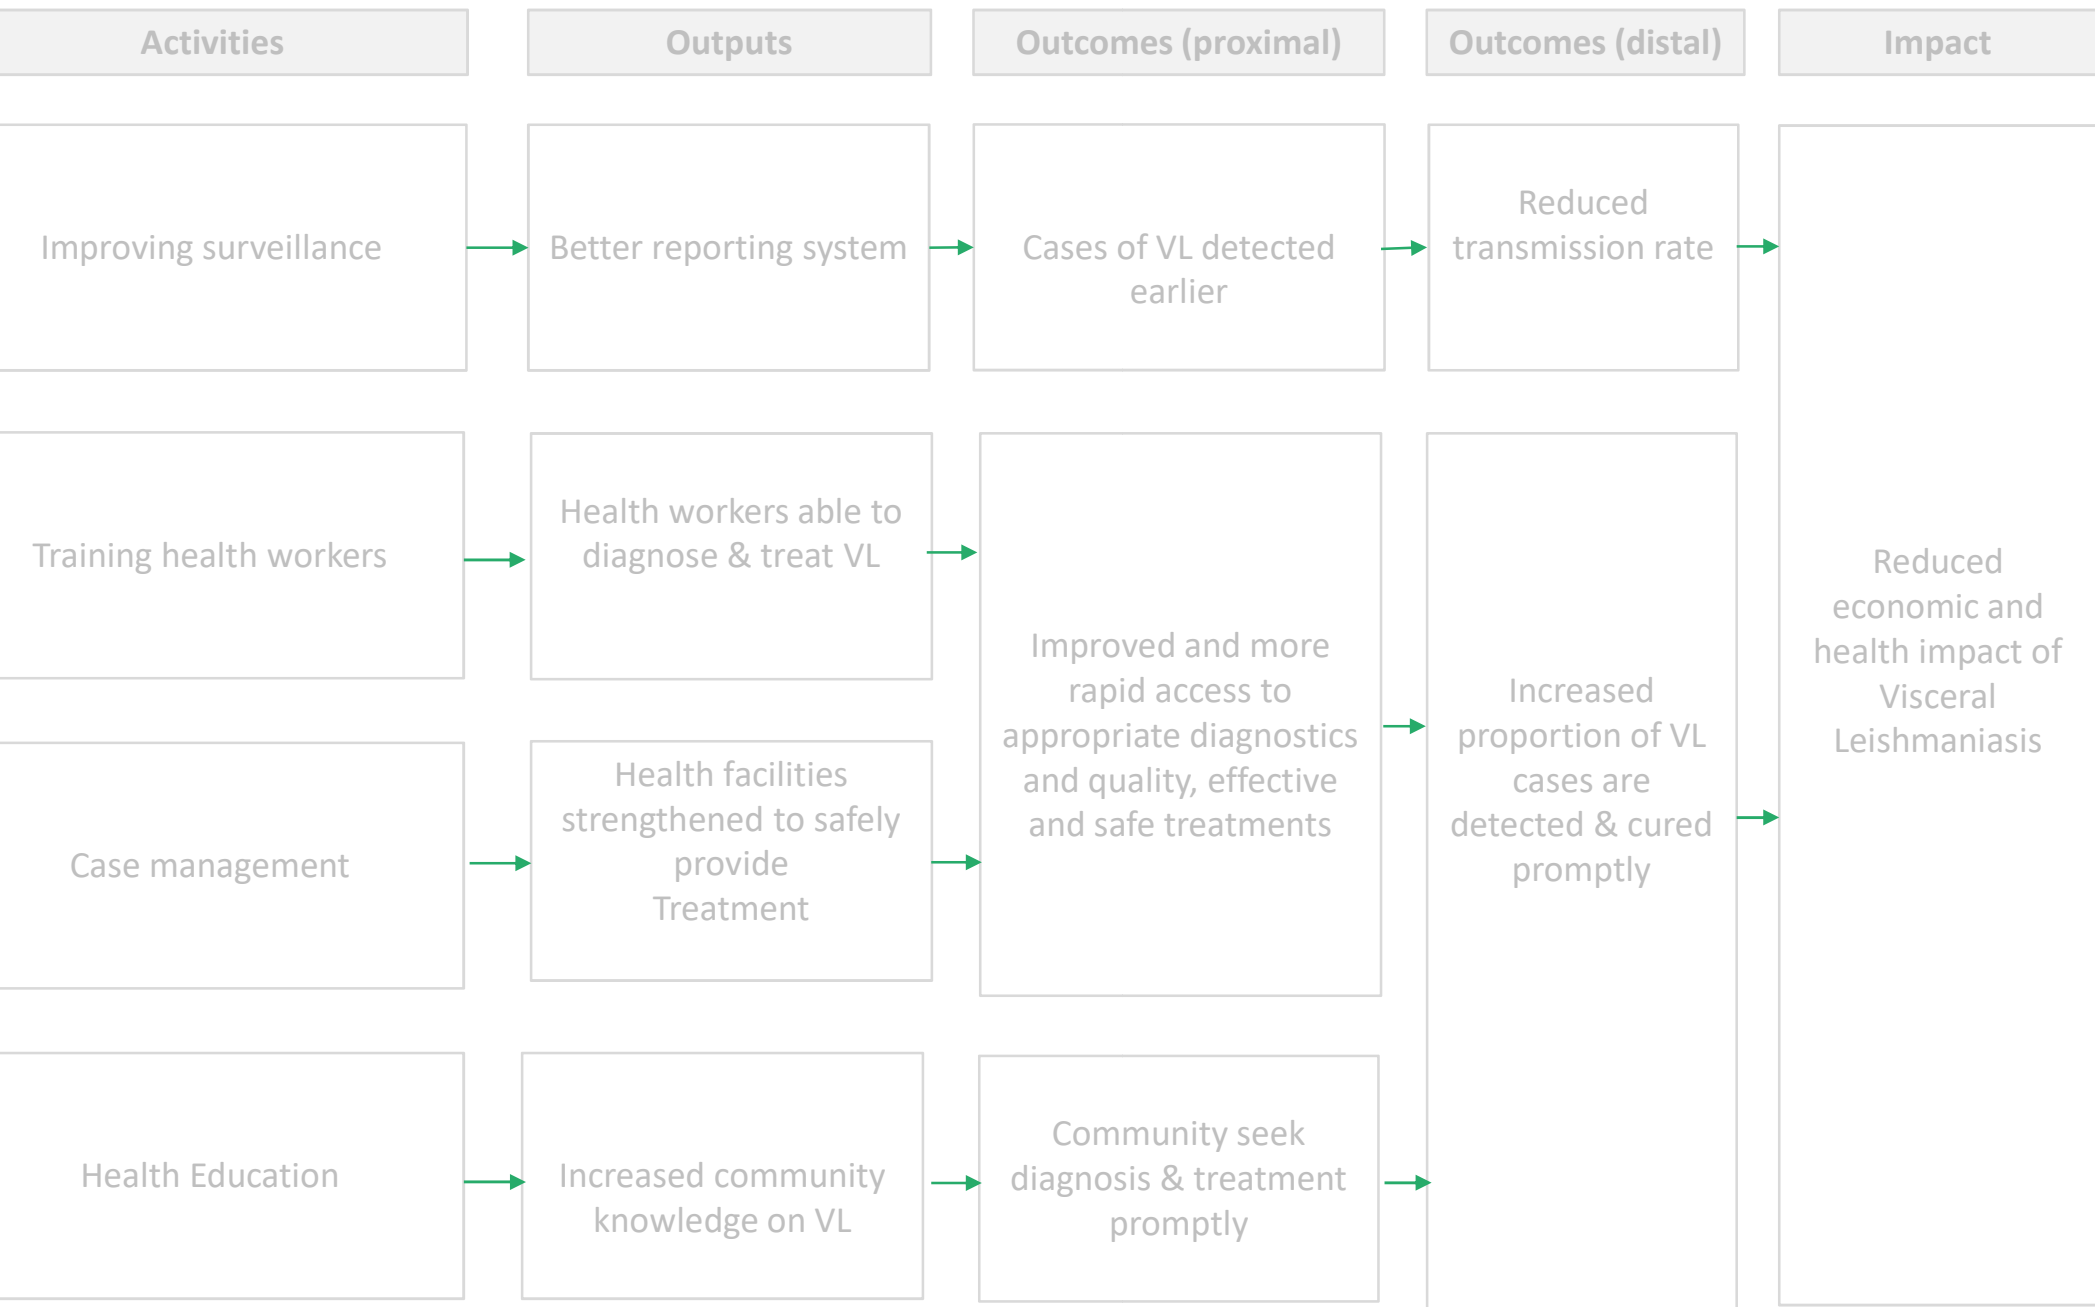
Activities

Outputs

Outcomes (proximal)

Outcomes (distal)

Impact

Improving surveillance

Better reporting system

Cases of VL detected earlier

Reduced transmission rate

Training health workers

Health workers able to diagnose & treat VL

Improved and more rapid access to appropriate diagnostics and quality, effective and safe treatments

Increased proportion of VL cases are detected & cured promptly

Reduced economic and health impact of Visceral Leishmaniasis

Case management

Health facilities strengthened to safely provide Treatment

Health Education

Increased community knowledge on VL

Community seek diagnosis & treatment promptly